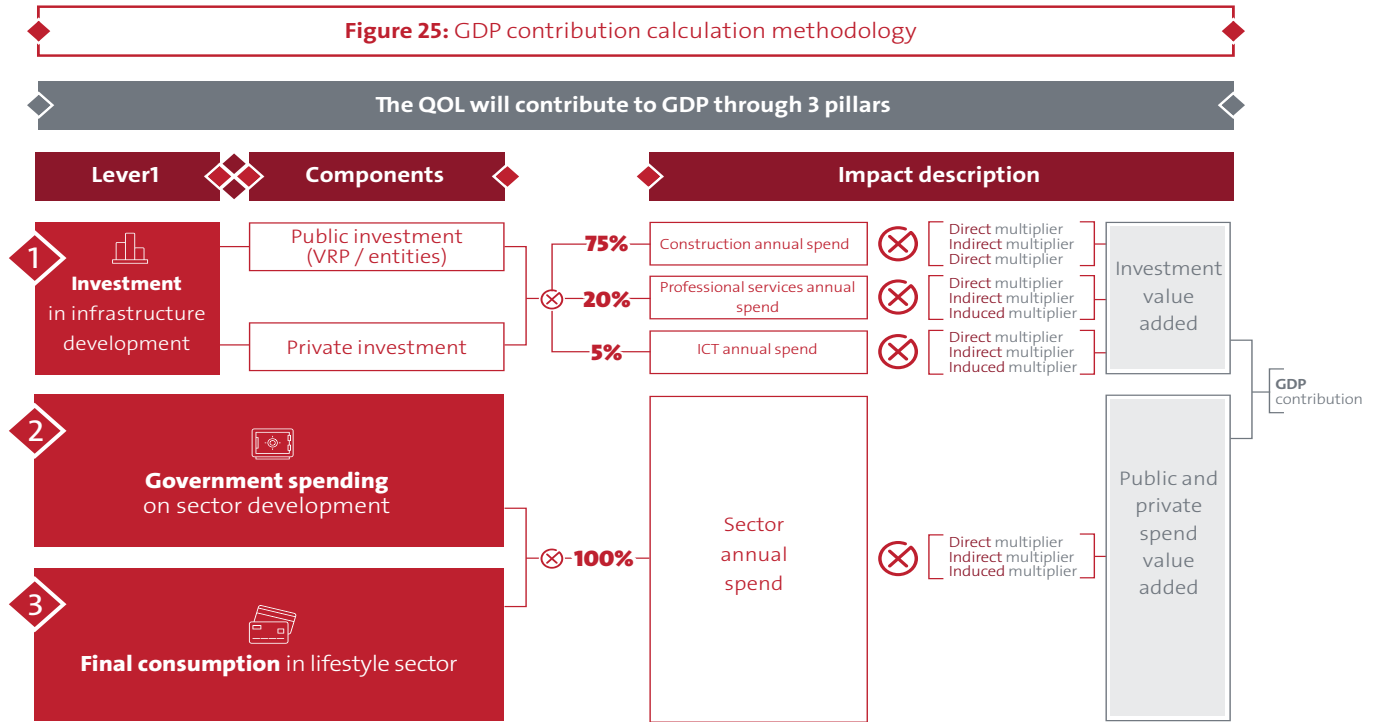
**Figure 25:** GDP contribution calculation methodology

**The QOL will contribute to GDP through 3 pillars**

| Lever1 | Components | Impact description |
|---|---|---|

1 **Investment** in infrastructure development

Public investment (VRP / entities)

Private investment

75% Construction annual spend — Direct multiplier, Indirect multiplier, Direct multiplier

20% Professional services annual spend — Direct multiplier, Indirect multiplier, Induced multiplier

5% ICT annual spend — Direct multiplier, Indirect multiplier, Induced multiplier

Investment value added

GDP contribution

2 **Government spending** on sector development

3 **Final consumption** in lifestyle sector

100% Sector annual spend — Direct multiplier, Indirect multiplier, Induced multiplier

Public and private spend value added